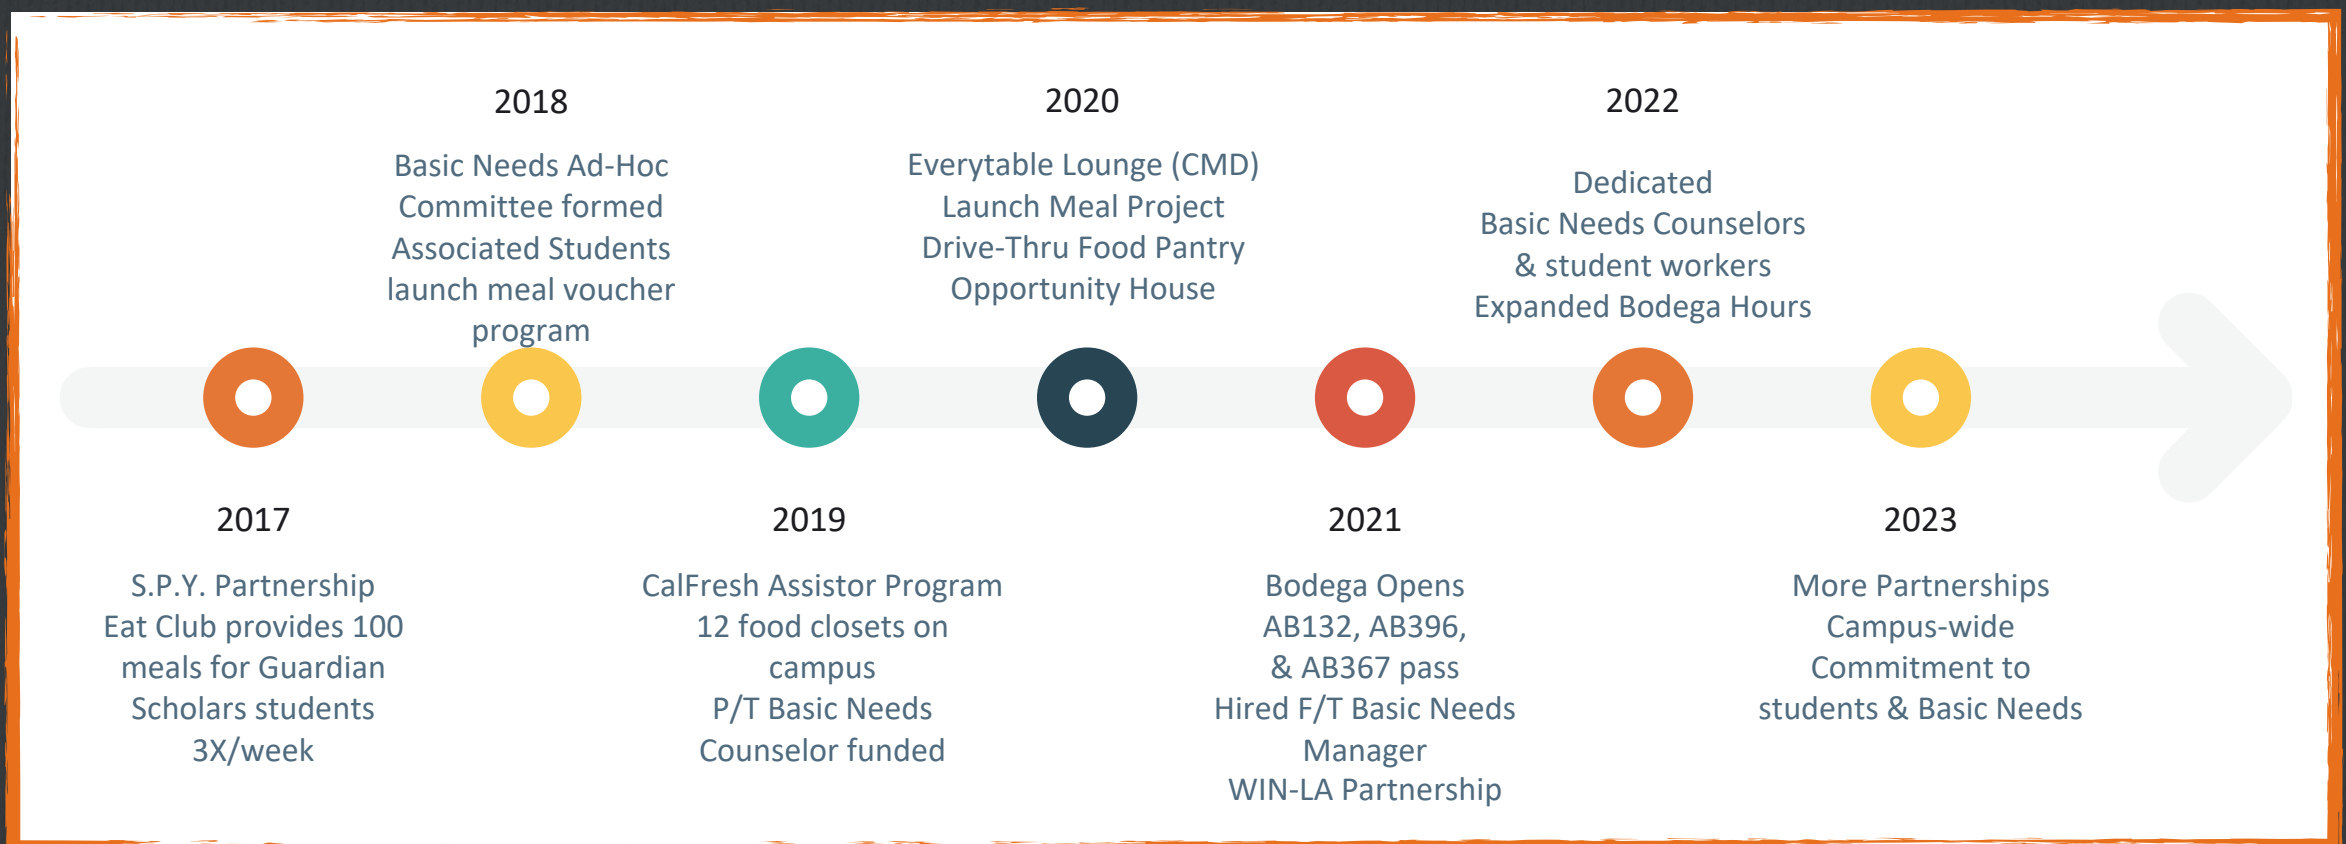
2018

Basic Needs Ad-Hoc Committee formed
Associated Students launch meal voucher program

2020

Everytable Lounge (CMD)
Launch Meal Project
Drive-Thru Food Pantry
Opportunity House

2022

Dedicated Basic Needs Counselors & student workers
Expanded Bodega Hours

2017

S.P.Y. Partnership
Eat Club provides 100 meals for Guardian Scholars students 3X/week

2019

CalFresh Assistor Program
12 food closets on campus
P/T Basic Needs Counselor funded

2021

Bodega Opens
AB132, AB396, & AB367 pass
Hired F/T Basic Needs Manager
WIN-LA Partnership

2023

More Partnerships
Campus-wide Commitment to students & Basic Needs